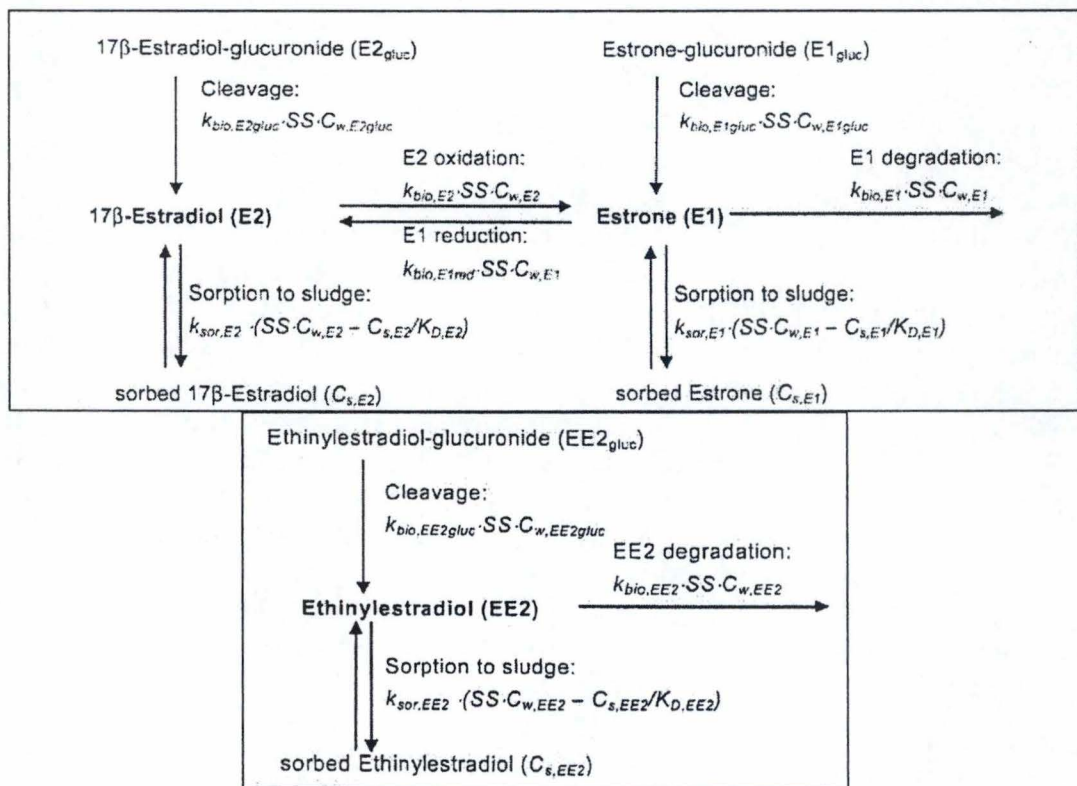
17β-Estradiol-glucuronide (E2$_{gluc}$)

Estrone-glucuronide (E1$_{gluc}$)

Cleavage:
$k_{bio,E2gluc} \cdot SS \cdot C_{w,E2gluc}$

Cleavage:
$k_{bio,E1gluc} \cdot SS \cdot C_{w,E1gluc}$

E2 oxidation:
$k_{bio,E2} \cdot SS \cdot C_{w,E2}$

E1 degradation:
$k_{bio,E1} \cdot SS \cdot C_{w,E1}$

**17β-Estradiol (E2)**

**Estrone (E1)**

E1 reduction:
$k_{bio,E1red} \cdot SS \cdot C_{w,E1}$

Sorption to sludge:
$k_{sor,E2} \cdot (SS \cdot C_{w,E2} - C_{s,E2}/K_{D,E2})$

Sorption to sludge:
$k_{sor,E1} \cdot (SS \cdot C_{w,E1} - C_{s,E1}/K_{D,E1})$

sorbed 17β-Estradiol ($C_{s,E2}$)

sorbed Estrone ($C_{s,E1}$)

Ethinylestradiol-glucuronide (EE2$_{gluc}$)

Cleavage:
$k_{bio,EE2gluc} \cdot SS \cdot C_{w,EE2gluc}$

EE2 degradation:
$k_{bio,EE2} \cdot SS \cdot C_{w,EE2}$

**Ethinylestradiol (EE2)**

Sorption to sludge:
$k_{sor,EE2} \cdot (SS \cdot C_{w,EE2} - C_{s,EE2}/K_{D,EE2})$

sorbed Ethinylestradiol ($C_{s,EE2}$)